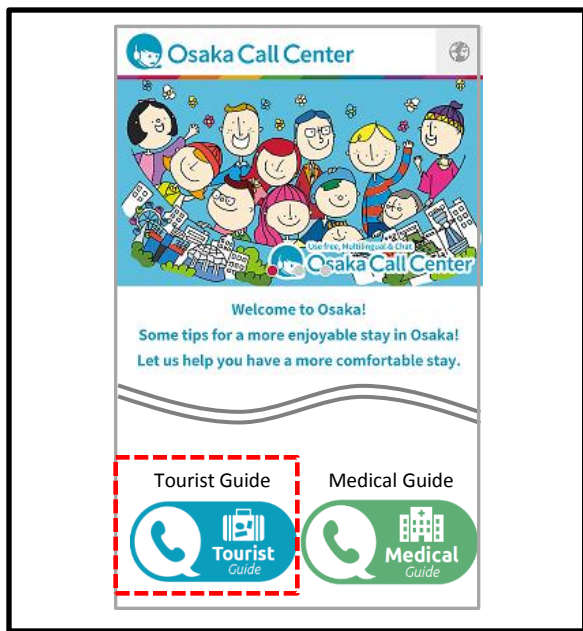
Osaka Call Center

Use free, Multilingual & Chat
Osaka Call Center

Welcome to Osaka!
Some tips for a more enjoyable stay in Osaka!
Let us help you have a more comfortable stay.

Tourist Guide

Tourist
Guide

Medical Guide

Medical
Guide